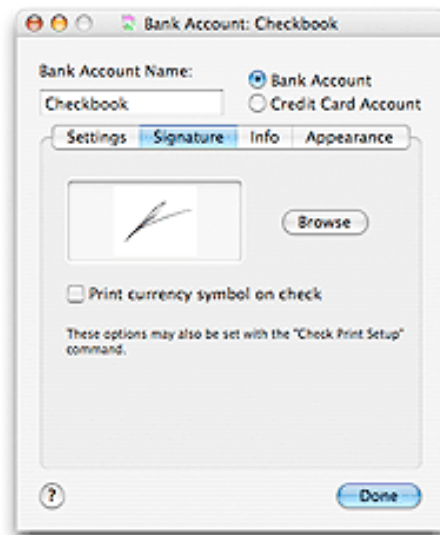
Bank Account: Checkbook

Bank Account Name:
Checkbook

Bank Account
Credit Card Account

Settings
Signature
Info
Appearance

Browse

Print currency symbol on check

These options may also be set with the "Check Print Setup" command.

?

Done